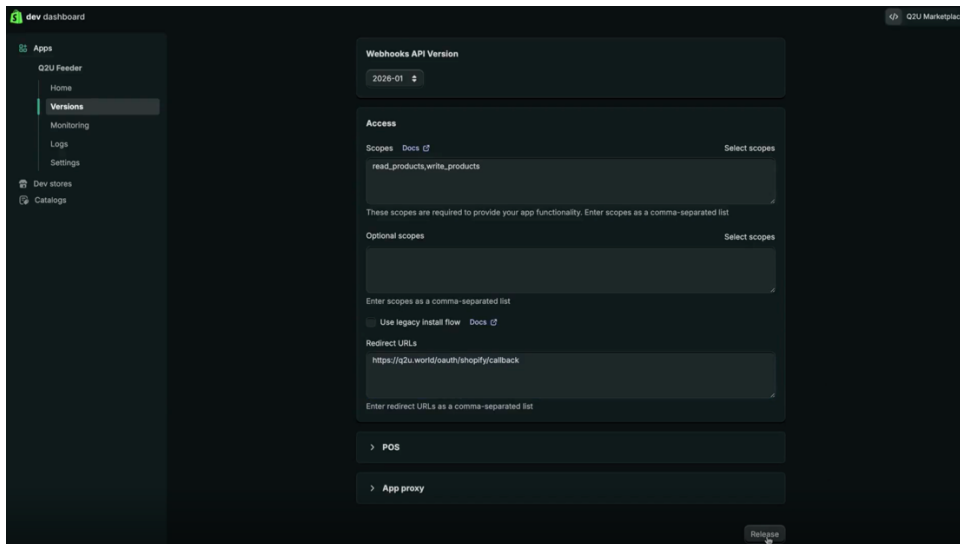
dev dashboard

Q2U Marketplac

Apps
Q2U Feeder
Home
Versions
Monitoring
Logs
Settings
Dev stores
Catalogs

Webhooks API Version
2026-01

Access
Scopes Docs
Select scopes
read_products,write_products
These scopes are required to provide your app functionality. Enter scopes as a comma-separated list

Optional scopes
Select scopes
Enter scopes as a comma-separated list

Use legacy install flow Docs

Redirect URLs
https://q2u.world/oauth/shopify/callback
Enter redirect URLs as a comma-separated list

> POS

> App proxy

Release